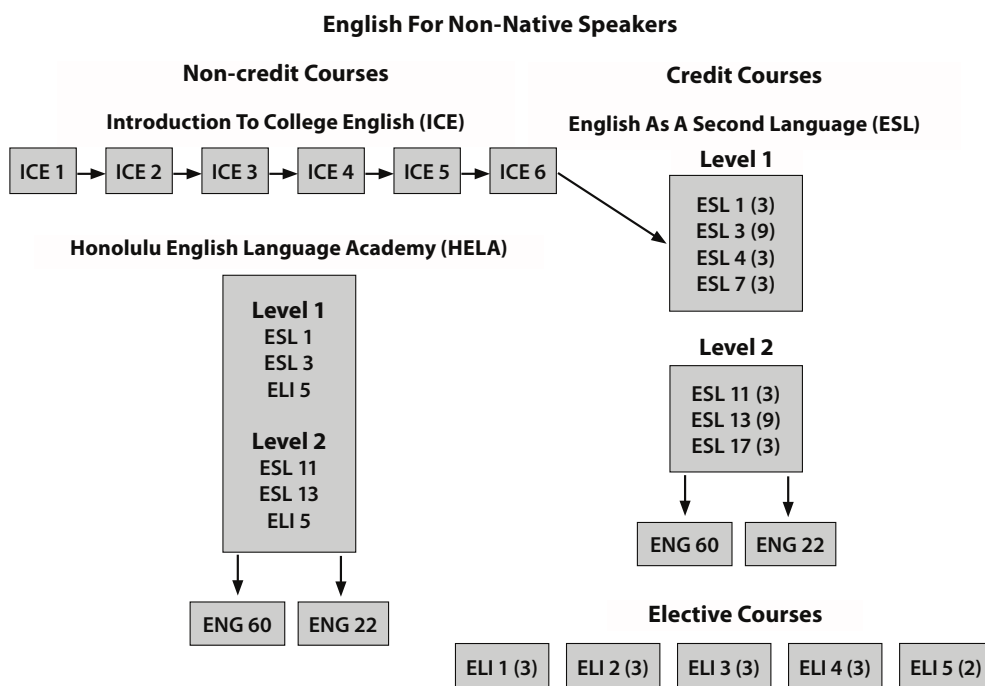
English For Non-Native Speakers

Non-credit Courses

Introduction To College English (ICE)

ICE 1 ICE 2 ICE 3 ICE 4 ICE 5 ICE 6

Honolulu English Language Academy (HELA)

Level 1
ESL 1
ESL 3
ELI 5

Level 2
ESL 11
ESL 13
ELI 5

ENG 60 ENG 22

Credit Courses

English As A Second Language (ESL)

Level 1

ESL 1 (3)
ESL 3 (9)
ESL 4 (3)
ESL 7 (3)

Level 2

ESL 11 (3)
ESL 13 (9)
ESL 17 (3)

ENG 60 ENG 22

Elective Courses

ELI 1 (3) ELI 2 (3) ELI 3 (3) ELI 4 (3) ELI 5 (2)